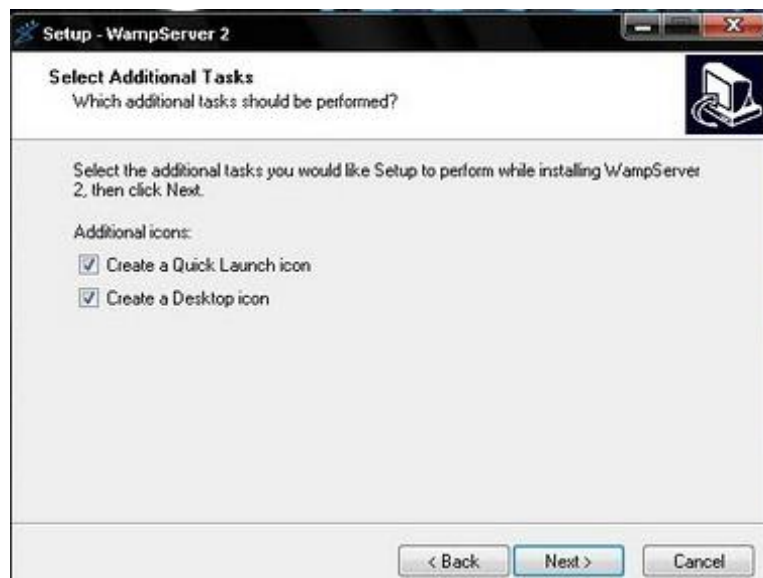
Setup - WampServer 2

Select Additional Tasks
Which additional tasks should be performed?

Select the additional tasks you would like Setup to perform while installing WampServer 2, then click Next.

Additional icons:

Create a Quick Launch icon

Create a Desktop icon

< Back
Next >
Cancel